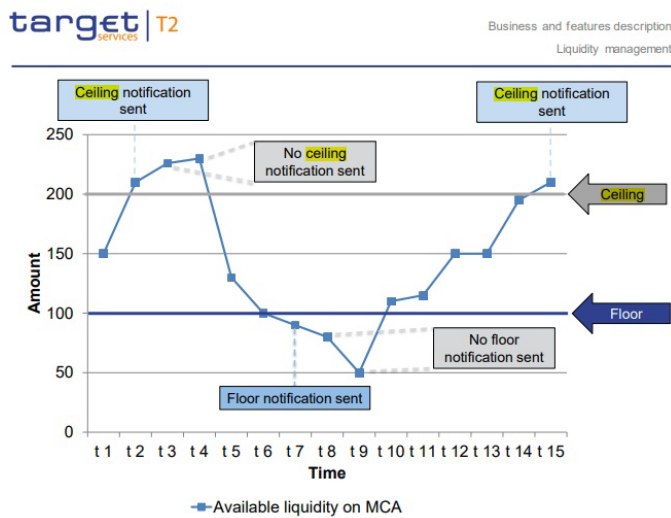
target services | T2

Business and features description

Liquidity management

Ceiling notification sent

Ceiling notification sent

No ceiling notification sent

250
200
150
100
50
0

Amount

Ceiling

Floor

No floor notification sent

Floor notification sent

t 1 t 2 t 3 t 4 t 5 t 6 t 7 t 8 t 9 t 10 t 11 t 12 t 13 t 14 t 15

Time

Available liquidity on MCA